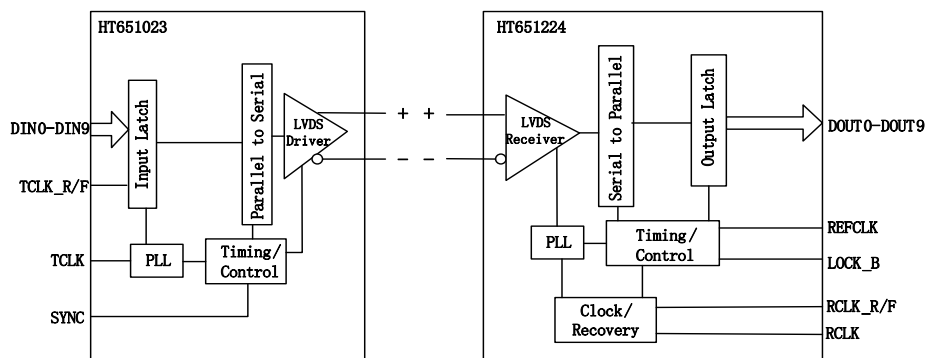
HT651023

DIN0-DIN9

Input Latch

Parallel to Serial

LVDS Driver

TCLK_R/F

TCLK

PLL

Timing/ Control

SYNC

+ +

- -

HT651224

LVDS Receiver

Serial to Parallel

Output Latch

DOUT0-DOUT9

PLL

Timing/ Control

REFCLK

LOCK_B

Clock/ Recovery

RCLK_R/F

RCLK